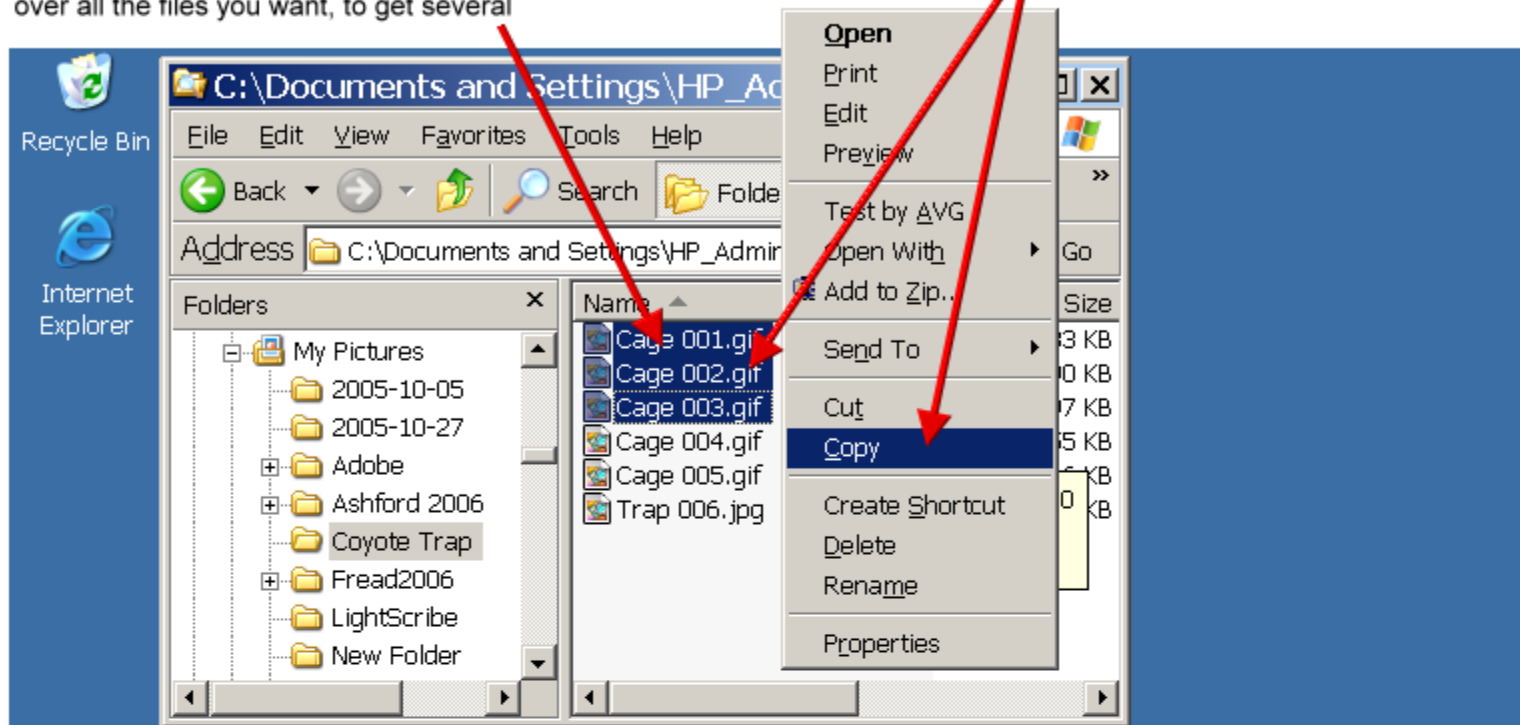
over all the files you want, to get several

Recycle Bin

Internet Explorer

C:\Documents and Settings\HP_Ad

File Edit View Favorites Tools Help

Back Search Folde

Address C:\Documents and Settings\HP_Admi

Go

Folders ×

My Pictures
2005-10-05
2005-10-27
Adobe
Ashford 2006
Coyote Trap
Fread2006
LightScribe
New Folder

Name

Size

Cage 001.gif
Cage 002.gif
Cage 003.gif
Cage 004.gif
Cage 005.gif
Trap 006.jpg

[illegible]3 KB
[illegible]0 KB
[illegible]7 KB
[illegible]5 KB
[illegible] KB
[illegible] KB

Open
Print
Edit
Preview
Test by AVG
Open With
Add to Zip...
Send To
Cut
Copy
Create Shortcut
Delete
Rename
Properties